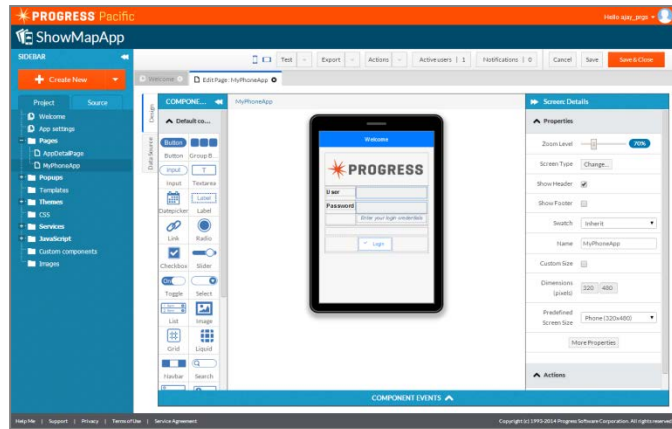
PROGRESS Pacific

Hello ajay_prgs

ShowMapApp

SIDEBAR

Test | Export | Actions | Active users | 1 | Notifications | 0 | Cancel | Save | Save & Close

Create New

Welcome | Edit Page: MyPhoneApp

Project | Source

Welcome
App settings
Pages
AppDetailPage
MyPhoneApp
Popups
Templates
Themes
CSS
Services
JavaScript
Custom components
Images

Design | Data Source

COMPONE...

Default co...

Button | Group B...
Input | Textarea
Datepicker | Label
Link | Radio
Checkbox | Slider
Toggle | Select
List | Image
Grid | Liquid
Navbar | Search

MyPhoneApp

Welcome

PROGRESS

User
Password
Enter your login credentials
Login

COMPONENT EVENTS

Screen: Details

Properties

Zoom Level 70%
Screen Type Change...
Show Header
Show Footer
Swatch Inherit
Name MyPhoneApp
Custom Size
Dimensions (pixels) 320 480
Predefined Screen Size Phone (320x480)
More Properties

Actions

Help Me | Support | Privacy | Terms of Use | Service Agreement

Copyright (c) 1993-2014 Progress Software Corporation. All rights reserved